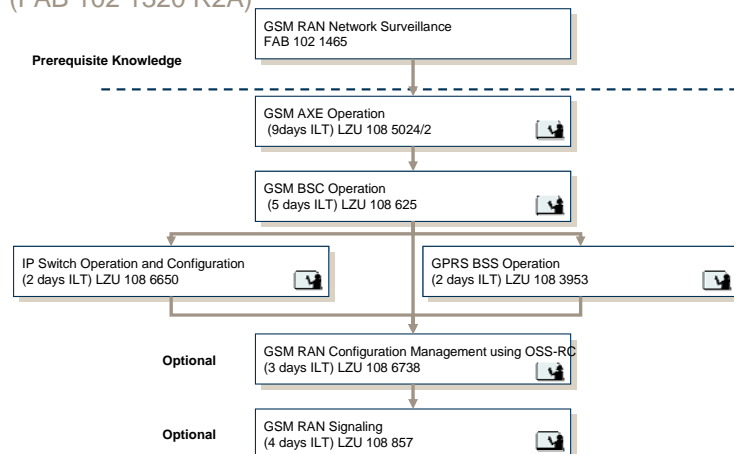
(FAB 102 1320 R2A)

GSM RAN Network Surveillance
FAB 102 1465

Prerequisite Knowledge

GSM AXE Operation
(9days ILT) LZU 108 5024/2

GSM BSC Operation
(5 days ILT) LZU 108 625

IP Switch Operation and Configuration
(2 days ILT) LZU 108 6650

GPRS BSS Operation
(2 days ILT) LZU 108 3953

Optional

GSM RAN Configuration Management using OSS-RC
(3 days ILT) LZU 108 6738

Optional

GSM RAN Signaling
(4 days ILT) LZU 108 857